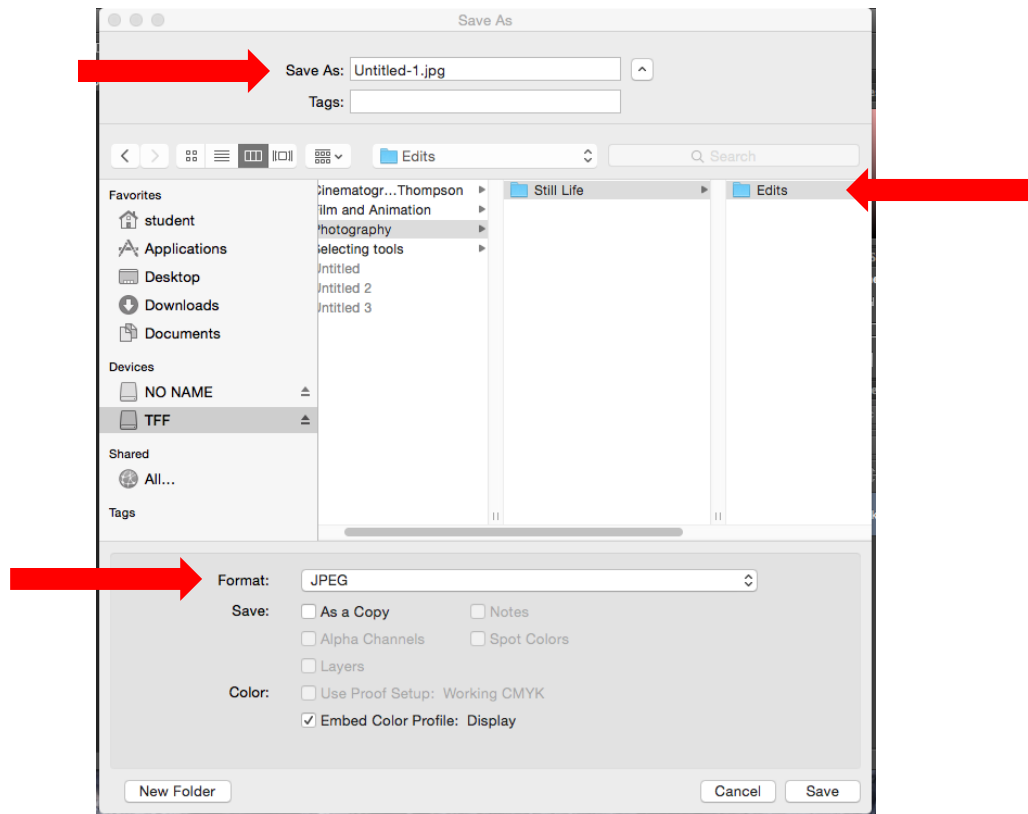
Save As

Save As: Untitled-1.jpg

Tags:

Edits

Search

Favorites
student
Applications
Desktop
Downloads
Documents

Devices
NO NAME
TFF

Shared
All...

Tags

Cinematogr...Thompson
Film and Animation
Photography
Selecting tools
Untitled
Untitled 2
Untitled 3

Still Life

Edits

Format: JPEG

Save: As a Copy
Notes
Alpha Channels
Spot Colors
Layers

Color: Use Proof Setup: Working CMYK
Embed Color Profile: Display

New Folder

Cancel

Save